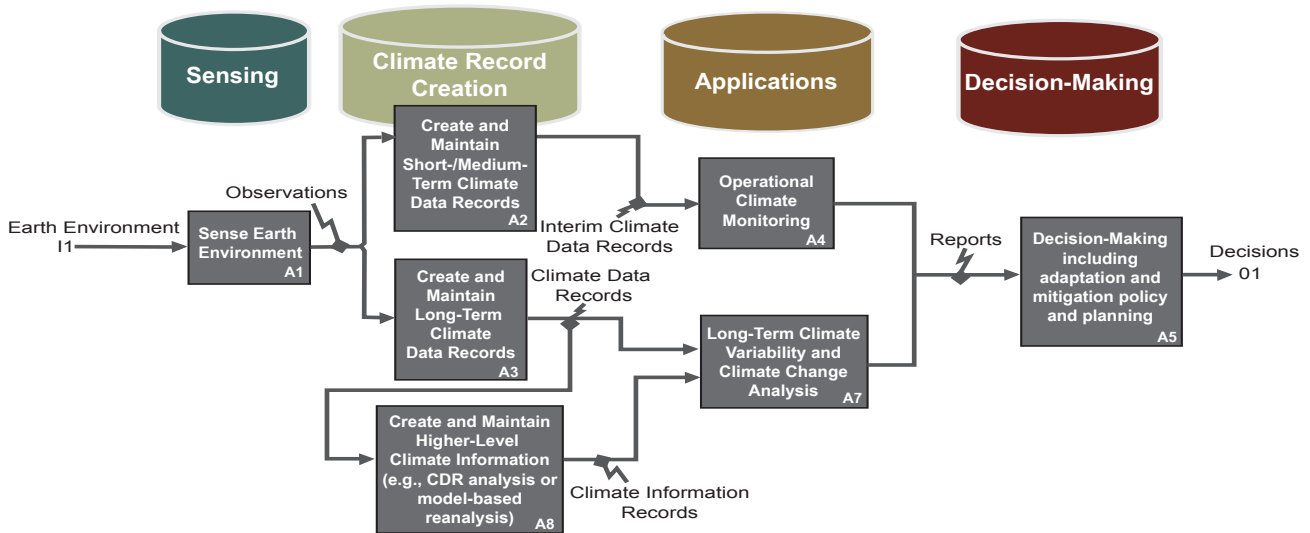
Sensing

Climate Record Creation

Applications

Decision-Making

Earth Environment I1

Sense Earth Environment A1

Observations

Create and Maintain Short-/Medium-Term Climate Data Records A2

Interim Climate Data Records

Operational Climate Monitoring A4

Create and Maintain Long-Term Climate Data Records A3

Climate Data Records

Long-Term Climate Variability and Climate Change Analysis A7

Create and Maintain Higher-Level Climate Information (e.g., CDR analysis or model-based reanalysis) A8

Climate Information Records

Reports

Decision-Making including adaptation and mitigation policy and planning A5

Decisions 01